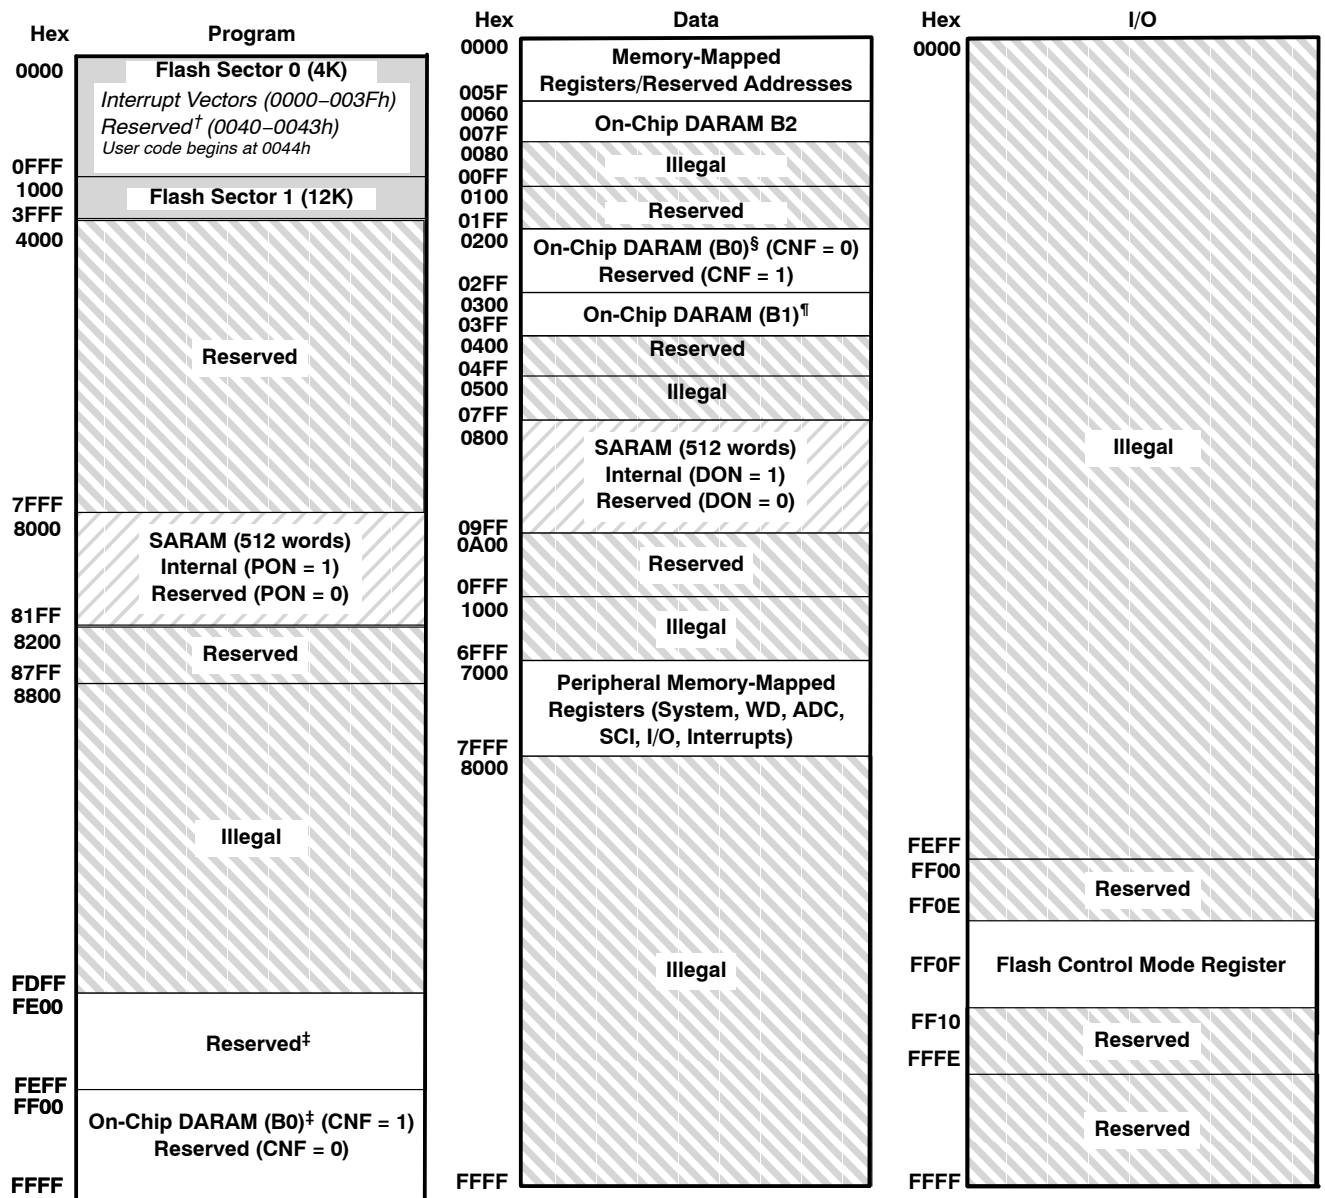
Hex Program

0000 Flash Sector 0 (4K)
Interrupt Vectors (0000–003Fh)
Reserved† (0040–0043h)
User code begins at 0044h
0FFF
1000 Flash Sector 1 (12K)
3FFF
4000
Reserved
7FFF
8000
SARAM (512 words)
Internal (PON = 1)
Reserved (PON = 0)
81FF
8200
Reserved
87FF
8800
Illegal
FDFF
FE00
Reserved‡
FEFF
FF00
On-Chip DARAM (B0)‡ (CNF = 1)
Reserved (CNF = 0)
FFFF

Hex Data

0000 Memory-Mapped Registers/Reserved Addresses
005F
0060 On-Chip DARAM B2
007F
0080 Illegal
00FF
0100 Reserved
01FF
0200 On-Chip DARAM (B0)§ (CNF = 0)
Reserved (CNF = 1)
02FF
0300 On-Chip DARAM (B1)¶
03FF
0400 Reserved
04FF
0500 Illegal
07FF
0800 SARAM (512 words)
Internal (DON = 1)
Reserved (DON = 0)
09FF
0A00 Reserved
0FFF
1000 Illegal
6FFF
7000 Peripheral Memory-Mapped Registers (System, WD, ADC, SCI, I/O, Interrupts)
7FFF
8000
Illegal
FFFF

Hex I/O

0000
Illegal
FEFF
FF00 Reserved
FF0E
FF0F Flash Control Mode Register
FF10 Reserved
FFFE
Reserved
FFFF